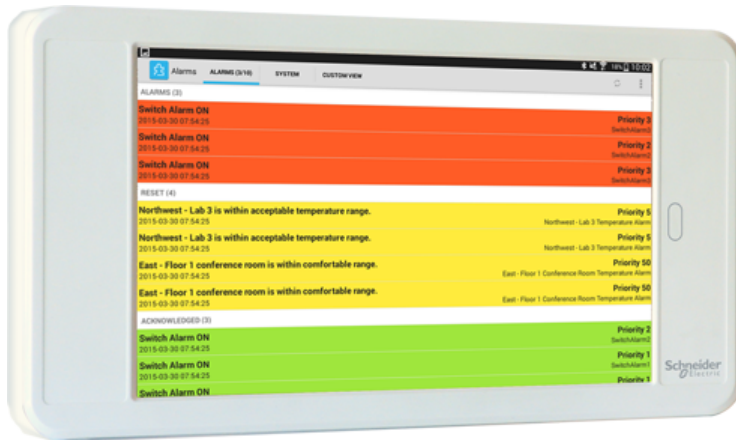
18% 10:02

Alarms ALARMS (3/10) SYSTEM CUSTOM VIEW

ALARMS (3)

Switch Alarm ON
2015-03-30 07:54:25
Priority 3
SwitchAlarm3

Switch Alarm ON
2015-03-30 07:54:25
Priority 2
SwitchAlarm2

Switch Alarm ON
2015-03-30 07:54:25
Priority 3
SwitchAlarm3

RESET (4)

Northwest - Lab 3 is within acceptable temperature range.
2015-03-30 07:54:25
Priority 5
Northwest - Lab 3 Temperature Alarm

Northwest - Lab 3 is within acceptable temperature range.
2015-03-30 07:54:25
Priority 5
Northwest - Lab 3 Temperature Alarm

East - Floor 1 conference room is within comfortable range.
2015-03-30 07:54:25
Priority 50
East - Floor 1 Conference Room Temperature Alarm

East - Floor 1 conference room is within comfortable range.
2015-03-30 07:54:25
Priority 50
East - Floor 1 Conference Room Temperature Alarm

ACKNOWLEDGED (3)

Switch Alarm ON
2015-03-30 07:54:25
Priority 2
SwitchAlarm2

Switch Alarm ON
2015-03-30 07:54:25
Priority 1
SwitchAlarm1

Switch Alarm ON
Priority 1

Schneider Electric